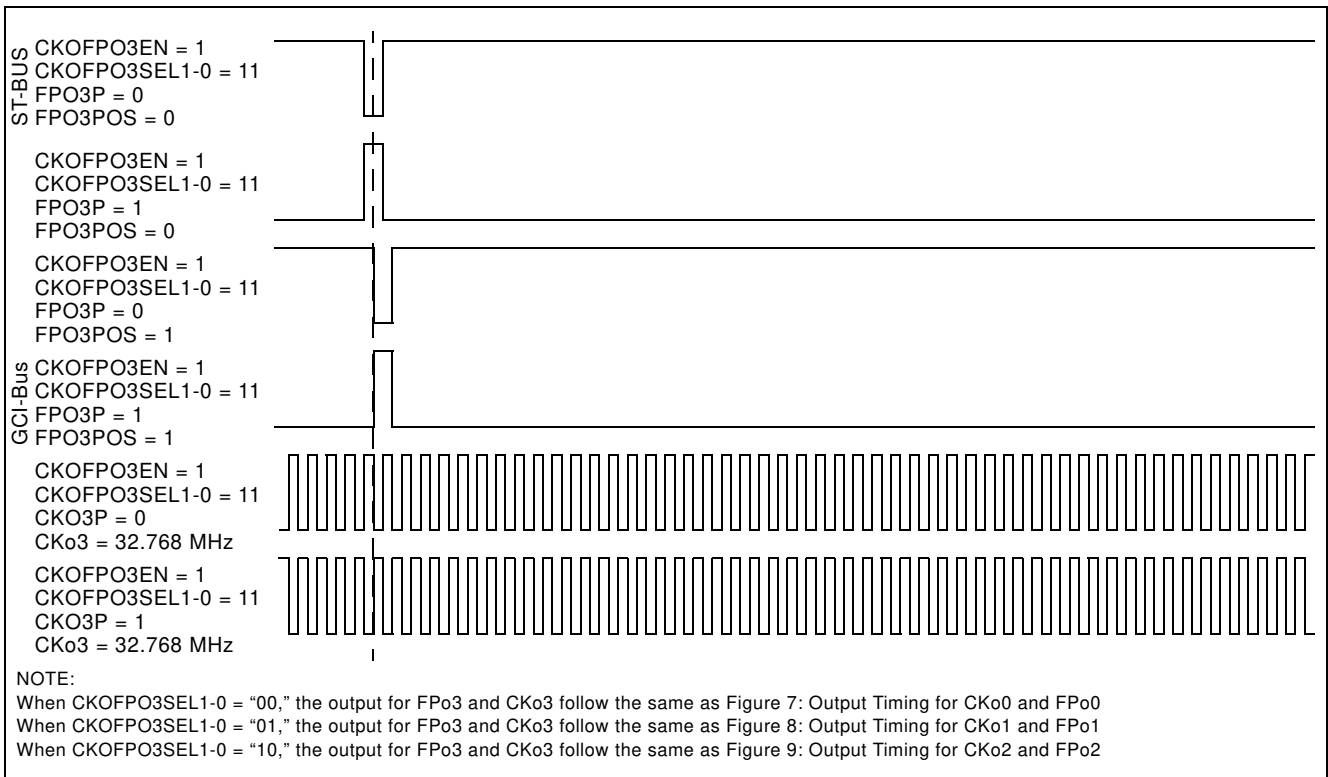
ST-BUS

CKOFPO3EN = 1
CKOFPO3SEL1-0 = 11
FPO3P = 0
FPO3POS = 0

CKOFPO3EN = 1
CKOFPO3SEL1-0 = 11
FPO3P = 1
FPO3POS = 0

CKOFPO3EN = 1
CKOFPO3SEL1-0 = 11
FPO3P = 0
FPO3POS = 1

GCI-Bus

CKOFPO3EN = 1
CKOFPO3SEL1-0 = 11
FPO3P = 1
FPO3POS = 1

CKOFPO3EN = 1
CKOFPO3SEL1-0 = 11
CKO3P = 0
CKo3 = 32.768 MHz

CKOFPO3EN = 1
CKOFPO3SEL1-0 = 11
CKO3P = 1
CKo3 = 32.768 MHz

NOTE:
When CKOFPO3SEL1-0 = “00,” the output for FPo3 and CKo3 follow the same as Figure 7: Output Timing for CKo0 and FPo0
When CKOFPO3SEL1-0 = “01,” the output for FPo3 and CKo3 follow the same as Figure 8: Output Timing for CKo1 and FPo1
When CKOFPO3SEL1-0 = “10,” the output for FPo3 and CKo3 follow the same as Figure 9: Output Timing for CKo2 and FPo2